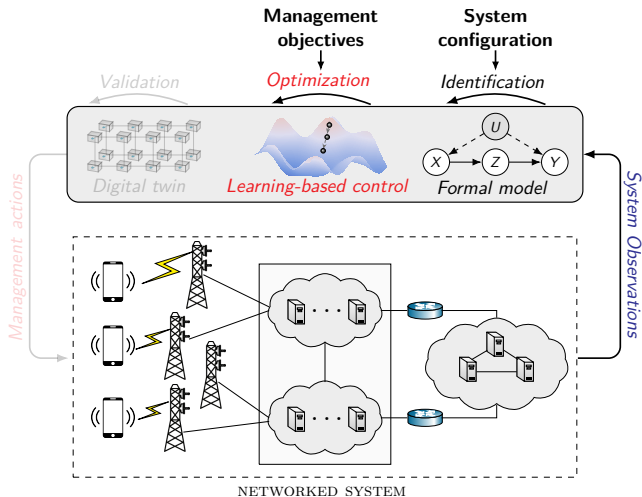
Management objectives

System configuration

Validation

Optimization

Identification

Digital twin

Learning-based control

$U$

$X$

$Z$

$Y$

Formal model

Management actions

System Observations

NETWORKED SYSTEM